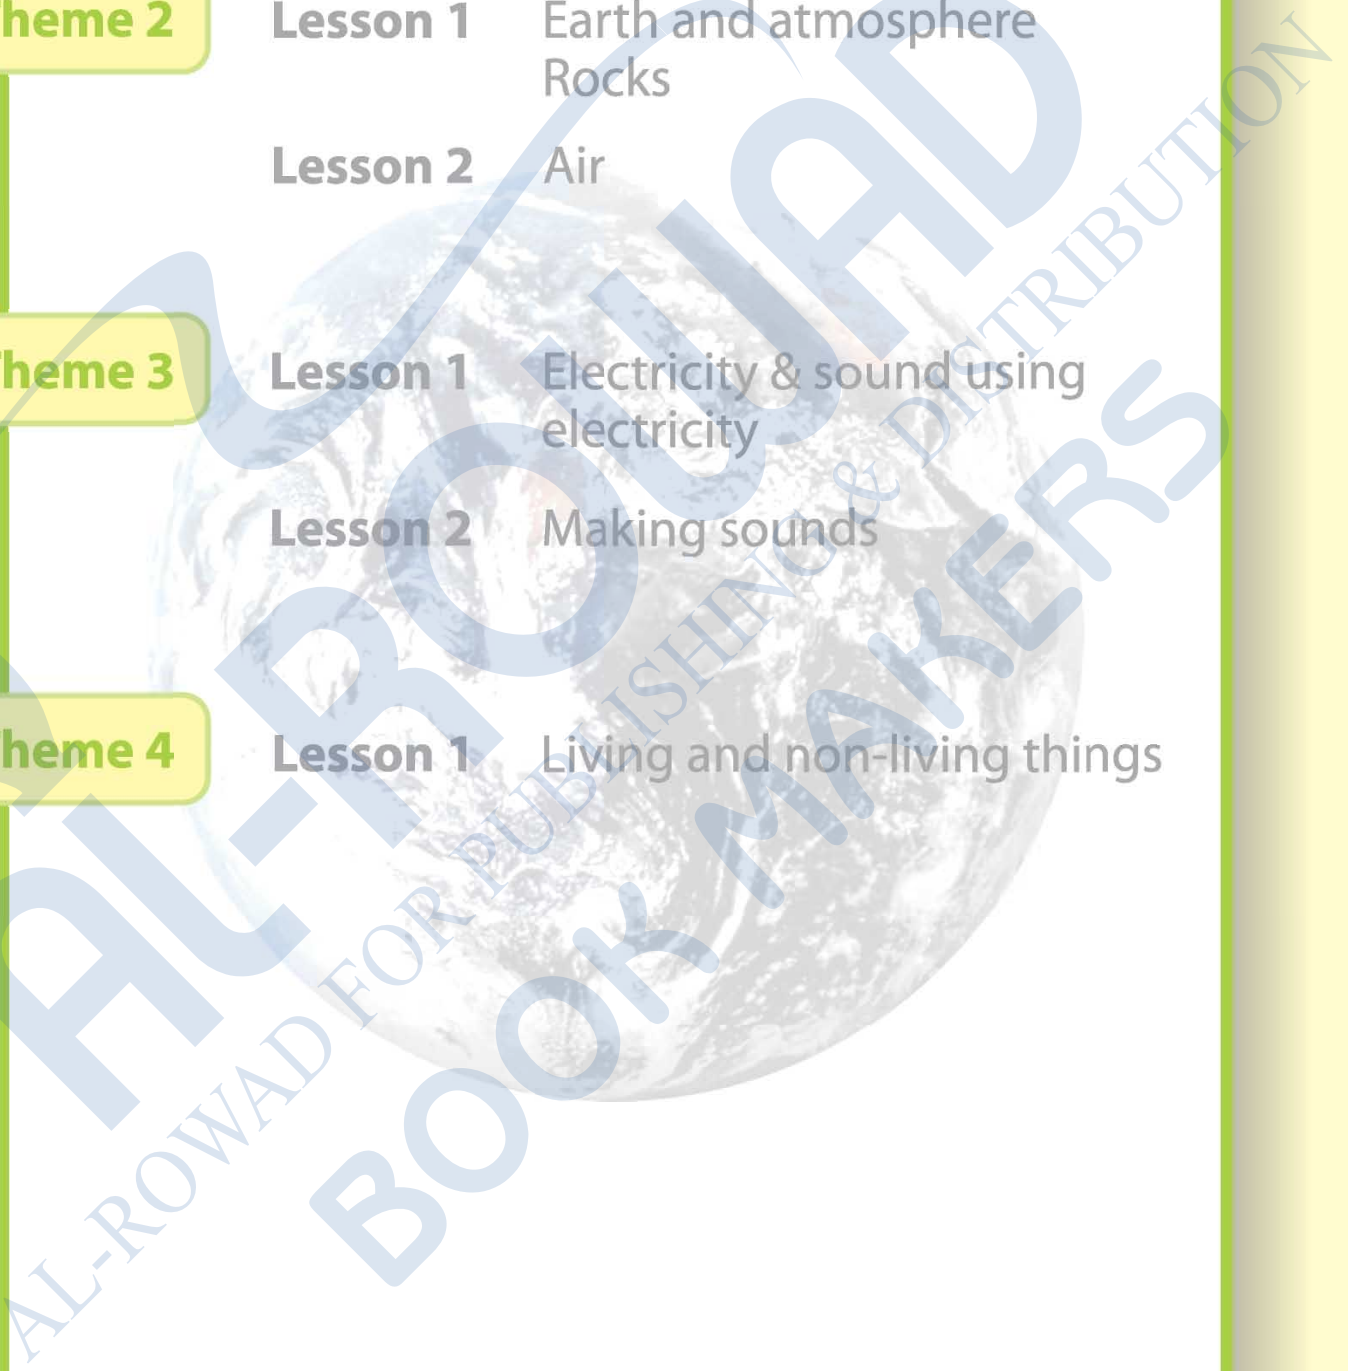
heme 2

Lesson 1 Earth and atmosphere
Rocks

Lesson 2 Air

heme 3

Lesson 1 Electricity & sound using electricity

Lesson 2 Making sounds

heme 4

Lesson 1 Living and non-living things

AL-ROWAD
BOOK MAKERS
AL-ROWAD FOR PUBLISHING & DISTRIBUTION